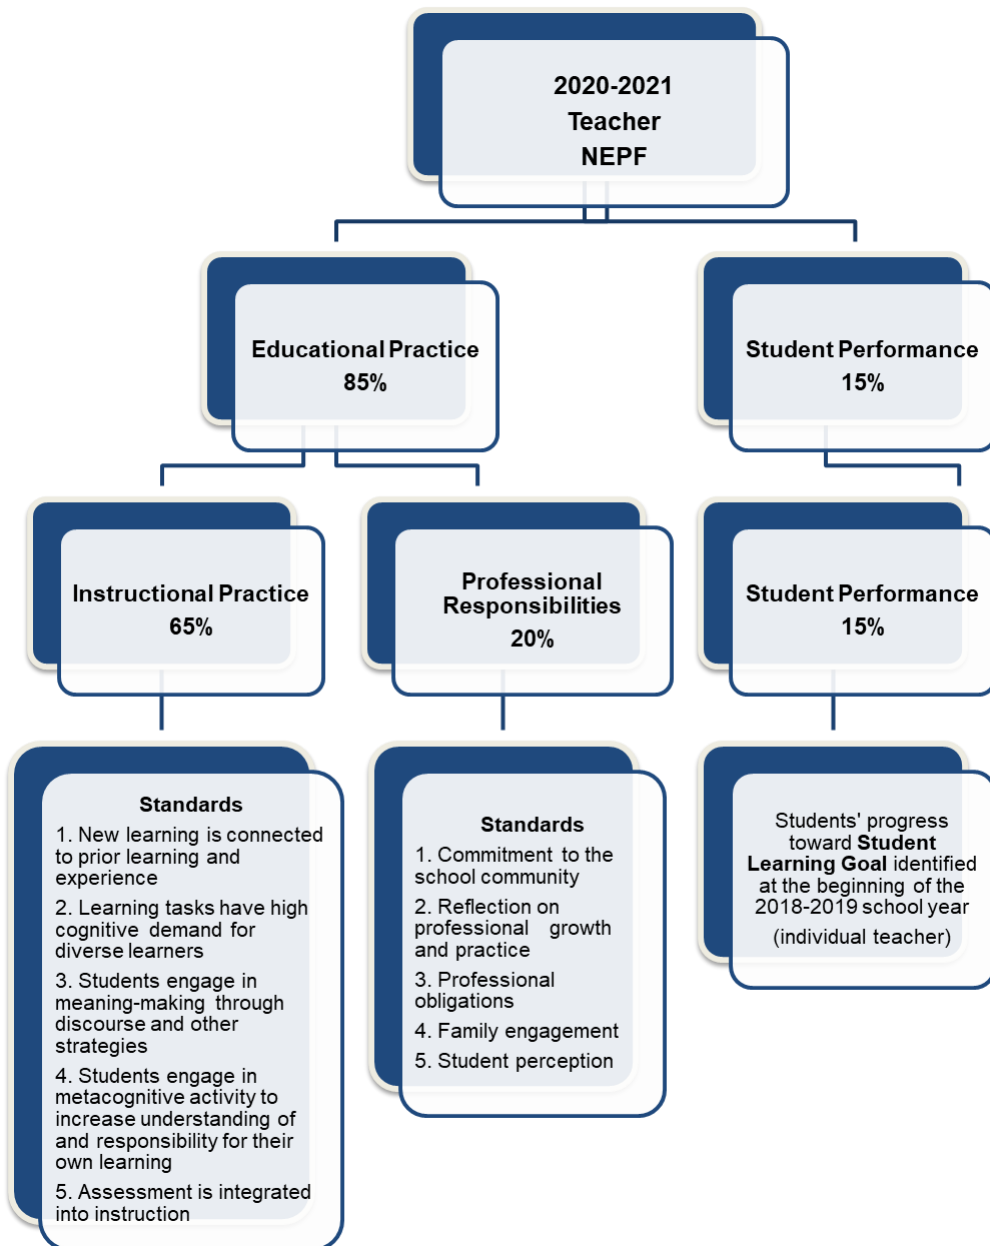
2020-2021
Teacher
NEPF

Educational Practice
85%

Student Performance
15%

Instructional Practice
65%

Professional Responsibilities
20%

Student Performance
15%

Standards
1. New learning is connected to prior learning and experience
2. Learning tasks have high cognitive demand for diverse learners
3. Students engage in meaning-making through discourse and other strategies
4. Students engage in metacognitive activity to increase understanding of and responsibility for their own learning
5. Assessment is integrated into instruction

Standards
1. Commitment to the school community
2. Reflection on professional growth and practice
3. Professional obligations
4. Family engagement
5. Student perception

Students' progress toward **Student Learning Goal** identified at the beginning of the 2018-2019 school year
(individual teacher)